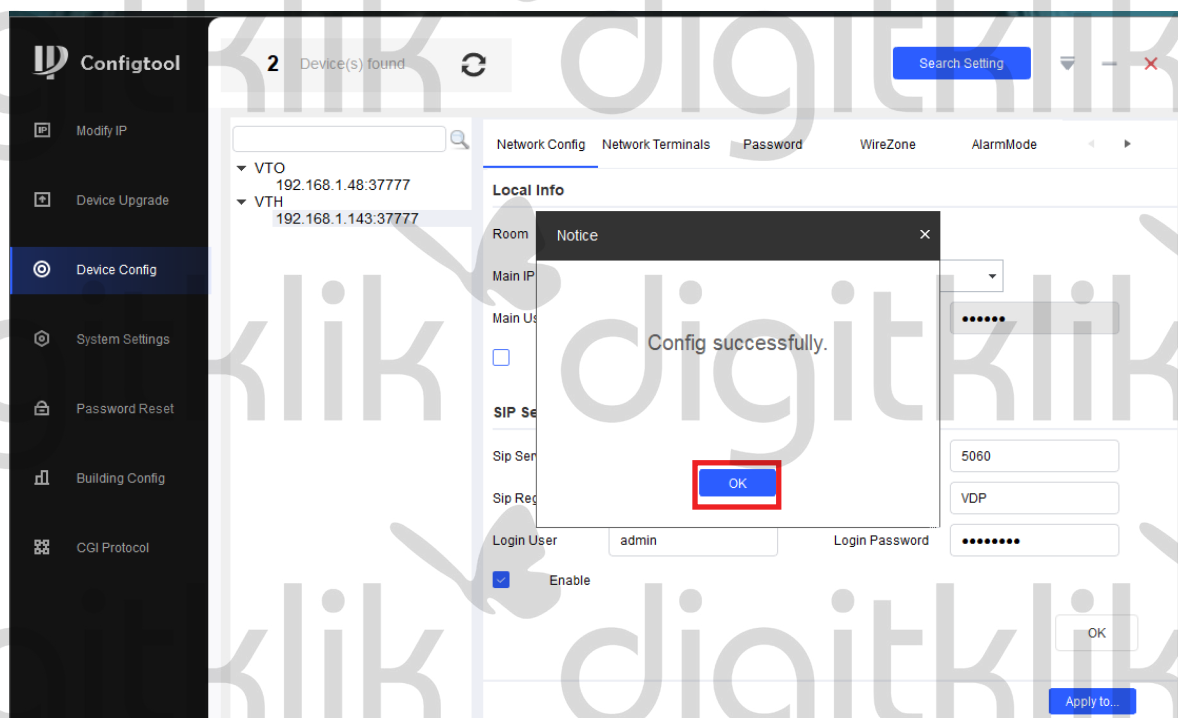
Configtool

2 Device(s) found

Search Setting

Modify IP

Device Upgrade

Device Config

System Settings

Password Reset

Building Config

CGI Protocol

VTO
192.168.1.48:37777
VTH
192.168.1.143:37777

Network Config Network Terminals Password WireZone AlarmMode

Local Info

Room

Main IP

Main Us

••••••

SIP Se

Sip Ser

5060

Sip Reg

VDP

Login User admin

Login Password ••••••••

Enable

OK

Apply to...

Notice

Config successfully.

OK

digitklik